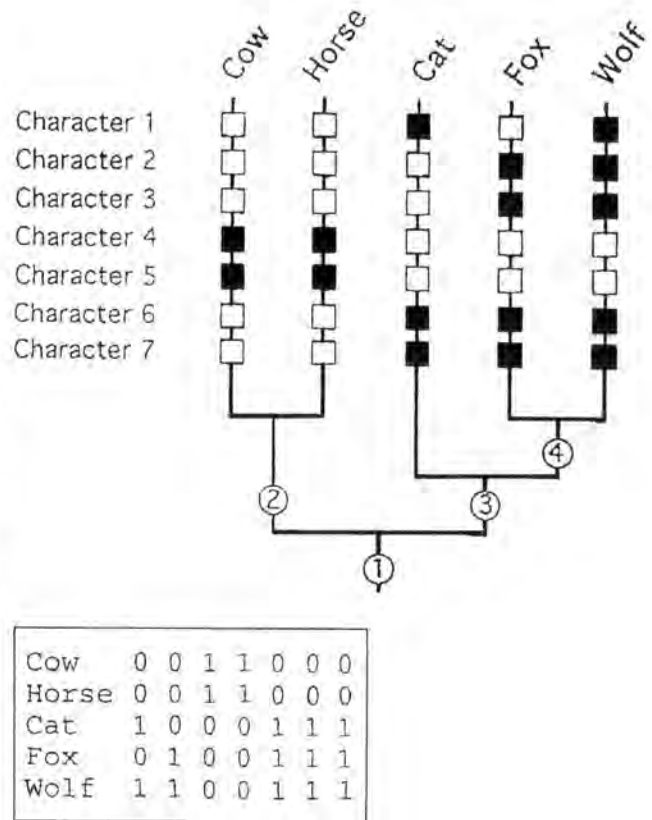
Cow Horse Cat Fox Wolf

Character 1
Character 2
Character 3
Character 4
Character 5
Character 6
Character 7

4

2

3

1

Cow 0 0 1 1 0 0 0
Horse 0 0 1 1 0 0 0
Cat 1 0 0 0 1 1 1
Fox 0 1 0 0 1 1 1
Wolf 1 1 0 0 1 1 1